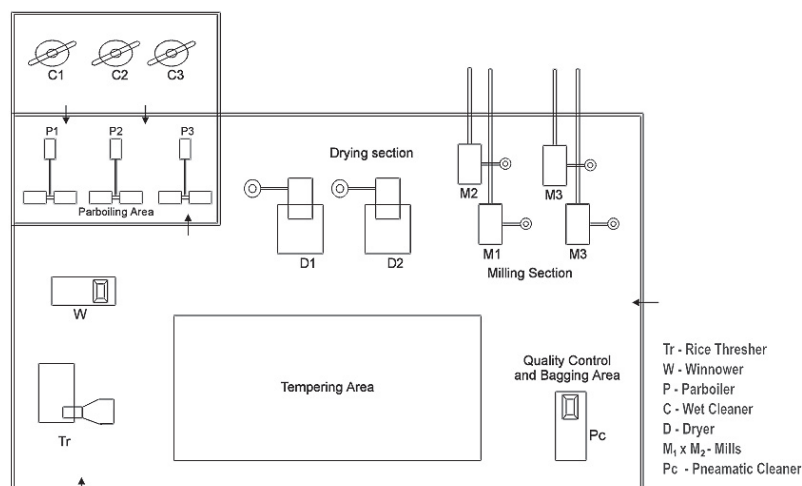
C1 C2 C3

P1 P2 P3

Parboiling Area

Drying section

M2 M3

M1 M3

D1 D2

Milling Section

W

Tempering Area

Quality Control and Bagging Area

Pc

Tr

Tr - Rice Thresher
W - Winnower
P - Parboiler
C - Wet Cleaner
D - Dryer
$M_1$ x $M_2$ - Mills
Pc - Pneamatic Cleaner